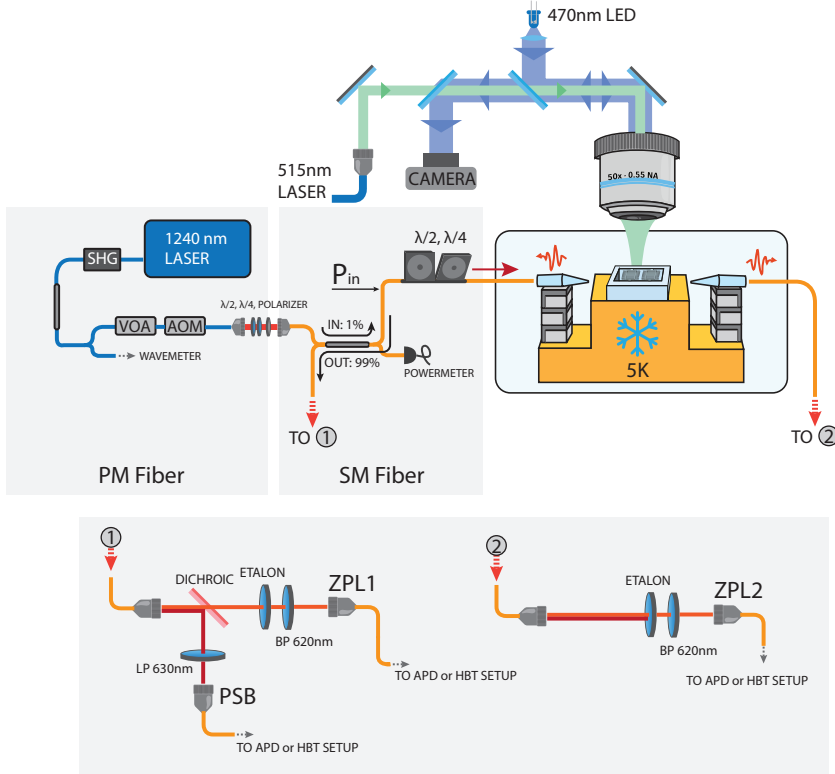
470nm LED

515nm
LASER

CAMERA

50x - 0.55 NA

1240 nm
LASER

SHG

VOA AOM

λ/2, λ/4, POLARIZER

WAVEMETER

λ/2, λ/4

$P_{in}$

IN: 1%

OUT: 99%

POWERMETER

5K

TO ①

TO ②

PM Fiber

SM Fiber

①

DICHROIC

ETALON

ZPL1

BP 620nm

LP 630nm

PSB

TO APD or HBT SETUP

TO APD or HBT SETUP

②

ETALON

ZPL2

BP 620nm

TO APD or HBT SETUP